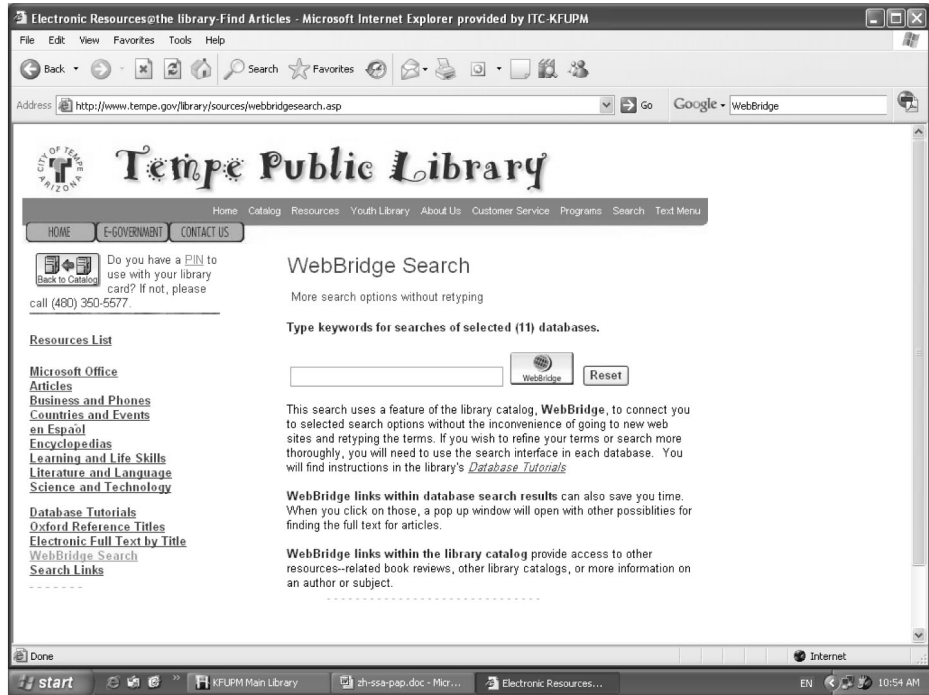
Electronic Resources@the library-Find Articles - Microsoft Internet Explorer provided by ITC-KFUPM

File Edit View Favorites Tools Help

Back Search Favorites

Address http://www.tempe.gov/library/sources/webbridgesearch.asp Go Google WebBridge

CITY OF TEMPE ARIZONA

Tempe Public Library

Home Catalog Resources Youth Library About Us Customer Service Programs Search Text Menu

HOME E-GOVERNMENT CONTACT US

Back to Catalog Do you have a PIN to use with your library card? If not, please call (480) 350-5577.

Resources List

Microsoft Office
Articles
Business and Phones
Countries and Events
en Espaõl
Encyclopedias
Learning and Life Skills
Literature and Language
Science and Technology

Database Tutorials
Oxford Reference Titles
Electronic Full Text by Title
WebBridge Search
Search Links

WebBridge Search

More search options without retyping

Type keywords for searches of selected (11) databases.

WebBridge Reset

This search uses a feature of the library catalog, WebBridge, to connect you to selected search options without the inconvenience of going to new web sites and retyping the terms. If you wish to refine your terms or search more thoroughly, you will need to use the search interface in each database. You will find instructions in the library's Database Tutorials

WebBridge links within database search results can also save you time. When you click on those, a pop up window will open with other possiblities for finding the full text for articles.

WebBridge links within the library catalog provide access to other resources--related book reviews, other library catalogs, or more information on an author or subject.

Done Internet

start KFUPM Main Library zh-ssa-pap.doc - Micr... Electronic Resources... EN 10:54 AM